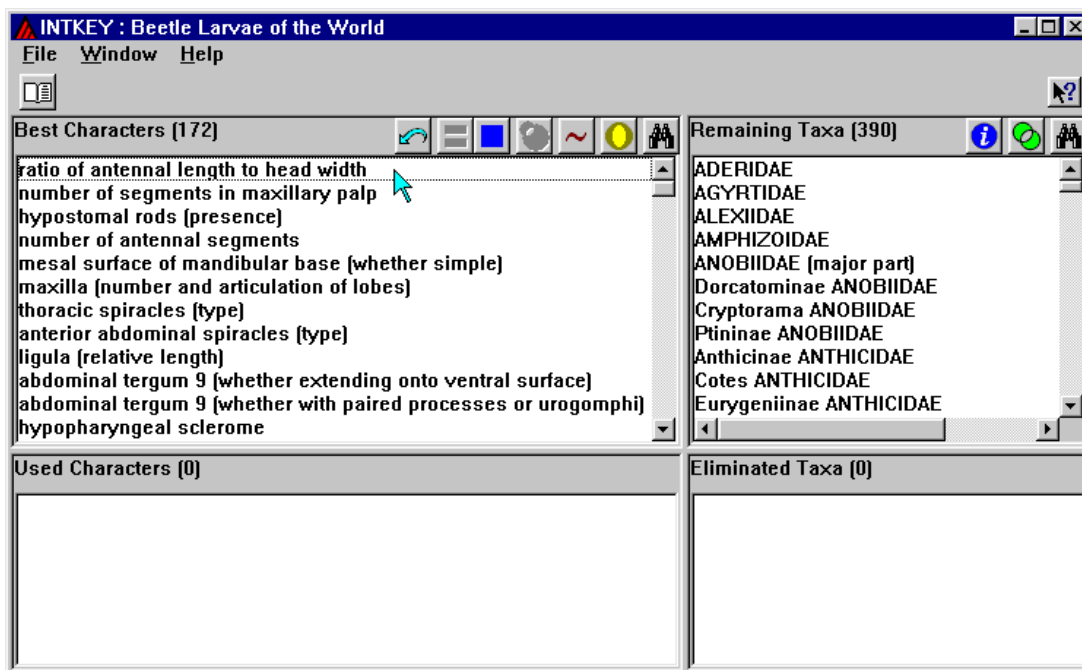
INTKEY : Beetle Larvae of the World

File Window Help

Best Characters (172)

ratio of antennal length to head width
number of segments in maxillary palp
hypostomal rods (presence)
number of antennal segments
mesal surface of mandibular base (whether simple)
maxilla (number and articulation of lobes)
thoracic spiracles (type)
anterior abdominal spiracles (type)
ligula (relative length)
abdominal tergum 9 (whether extending onto ventral surface)
abdominal tergum 9 (whether with paired processes or urogomphi)
hypopharyngeal sclerome

Remaining Taxa (390)

ADERIDAE
AGYRTIDAE
ALEXIIDAE
AMPHIZOIDAE
ANOBIIDAE (major part)
Dorcatominae ANOBIIDAE
Cryptorama ANOBIIDAE
Ptininae ANOBIIDAE
Anthicinae ANTHICIDAE
Cotes ANTHICIDAE
Eurygeniinae ANTHICIDAE

Used Characters (0)

Eliminated Taxa (0)